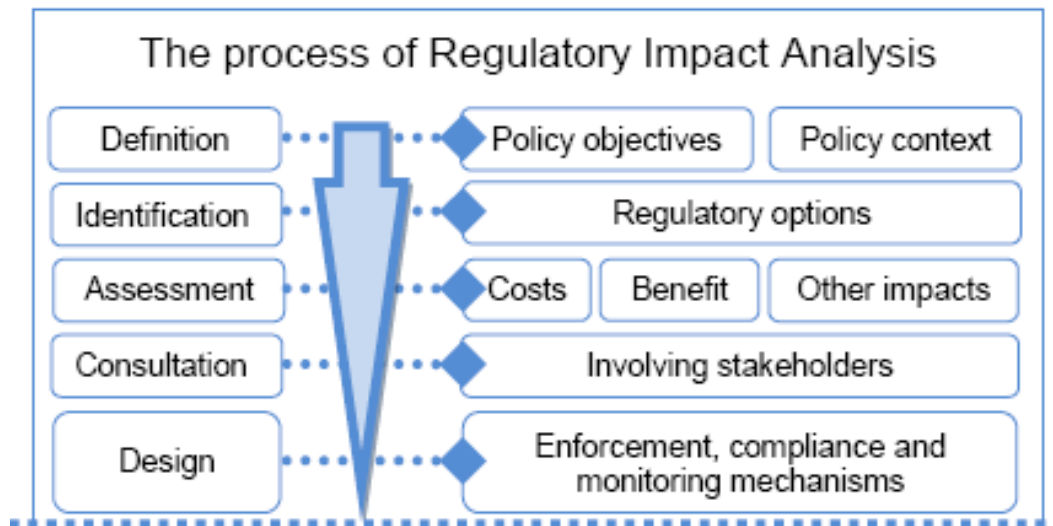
The process of Regulatory Impact Analysis

Definition

Policy objectives

Policy context

Identification

Regulatory options

Assessment

Costs

Benefit

Other impacts

Consultation

Involving stakeholders

Design

Enforcement, compliance and monitoring mechanisms